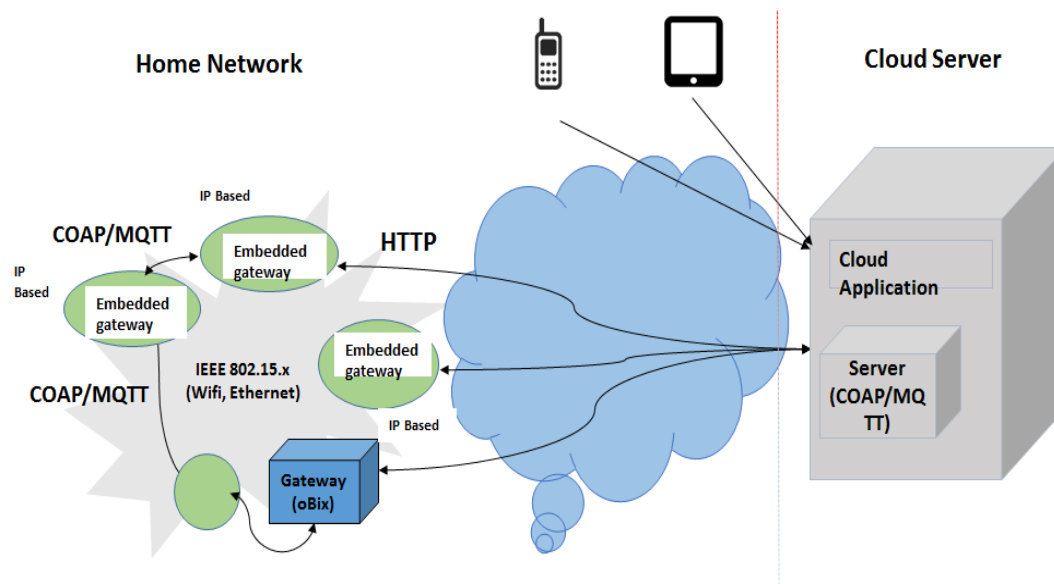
Home Network

Cloud Server

IP Based

COAP/MQTT

Embedded gateway

HTTP

IP Based

Embedded gateway

Cloud Application

Embedded gateway

IEEE 802.15.x (Wifi, Ethernet)

COAP/MQTT

Server (COAP/MQ TT)

IP Based

Gateway (oBix)